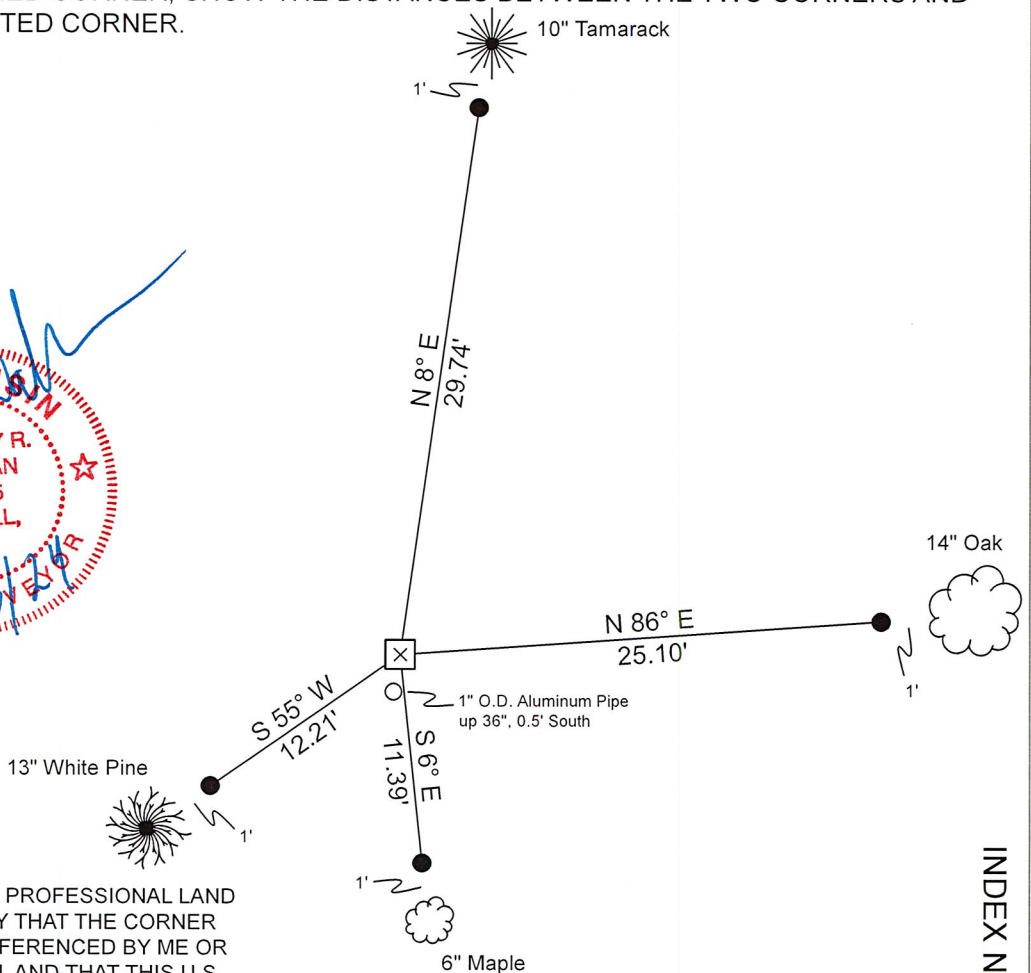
TED CORNER.

10" Tamarack

1'

N 8° E
29.74'

R.
N
L,

14" Oak

N 86° E
25.10'

1'

S 55° W
12.21'

1" O.D. Aluminum Pipe
up 36", 0.5' South

S 6° E
11.39'

13" White Pine

1'

1'

PROFESSIONAL LAND
Y THAT THE CORNER
FERENCED BY ME OR

6" Maple

INDEX N